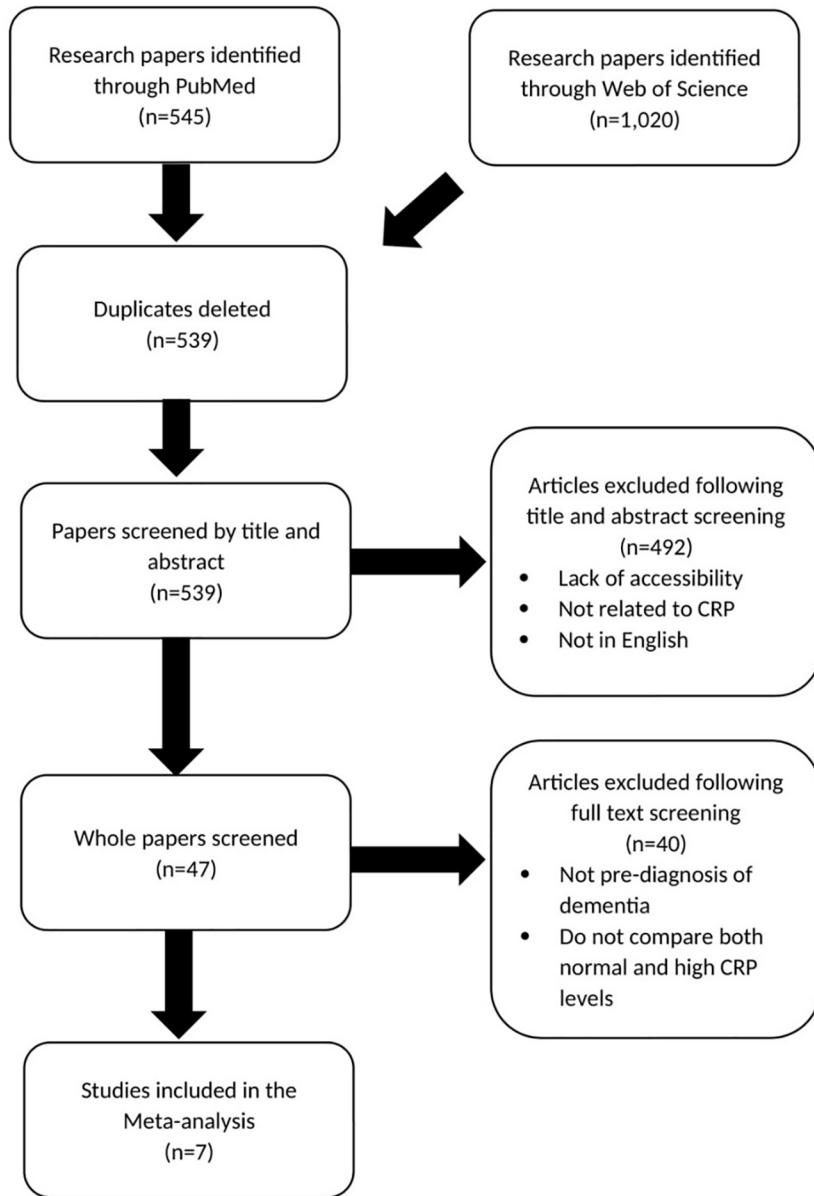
Research papers identified through PubMed
(n=545)

Research papers identified through Web of Science
(n=1,020)

Duplicates deleted
(n=539)

Papers screened by title and abstract
(n=539)

Articles excluded following title and abstract screening
(n=492)
- Lack of accessibility
- Not related to CRP
- Not in English

Whole papers screened
(n=47)

Articles excluded following full text screening
(n=40)
- Not pre-diagnosis of dementia
- Do not compare both normal and high CRP levels

Studies included in the Meta-analysis
(n=7)